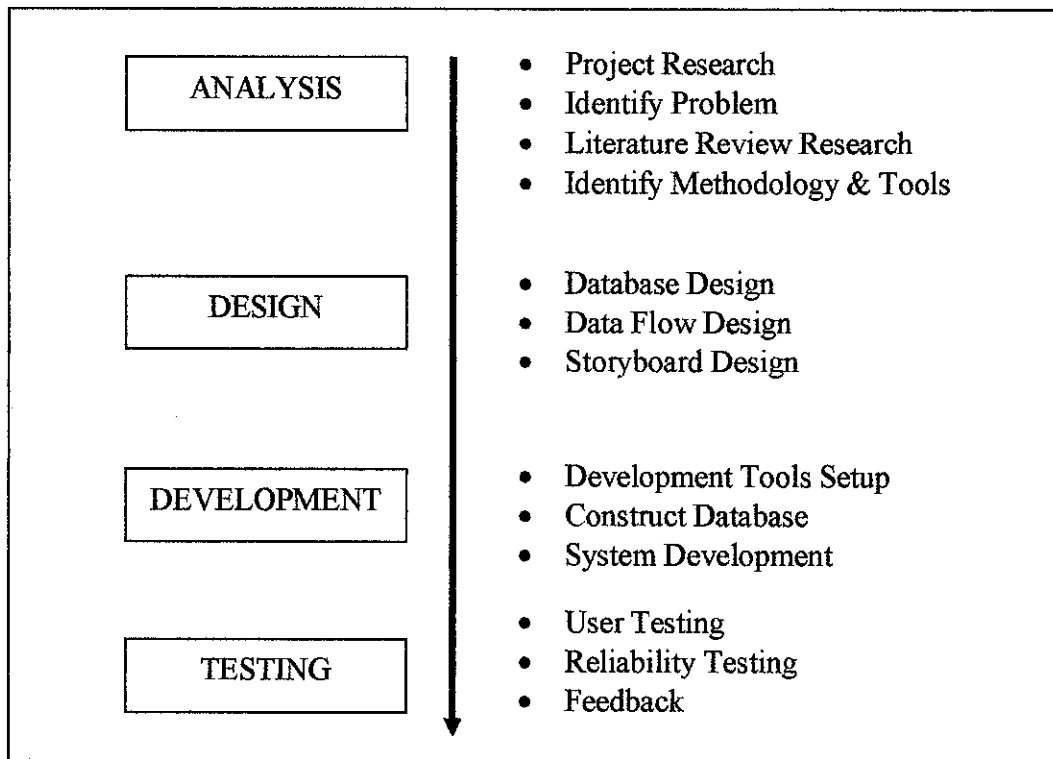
ANALYSIS

- Project Research
- Identify Problem
- Literature Review Research
- Identify Methodology & Tools

DESIGN

- Database Design
- Data Flow Design
- Storyboard Design

DEVELOPMENT

- Development Tools Setup
- Construct Database
- System Development

TESTING

- User Testing
- Reliability Testing
- Feedback